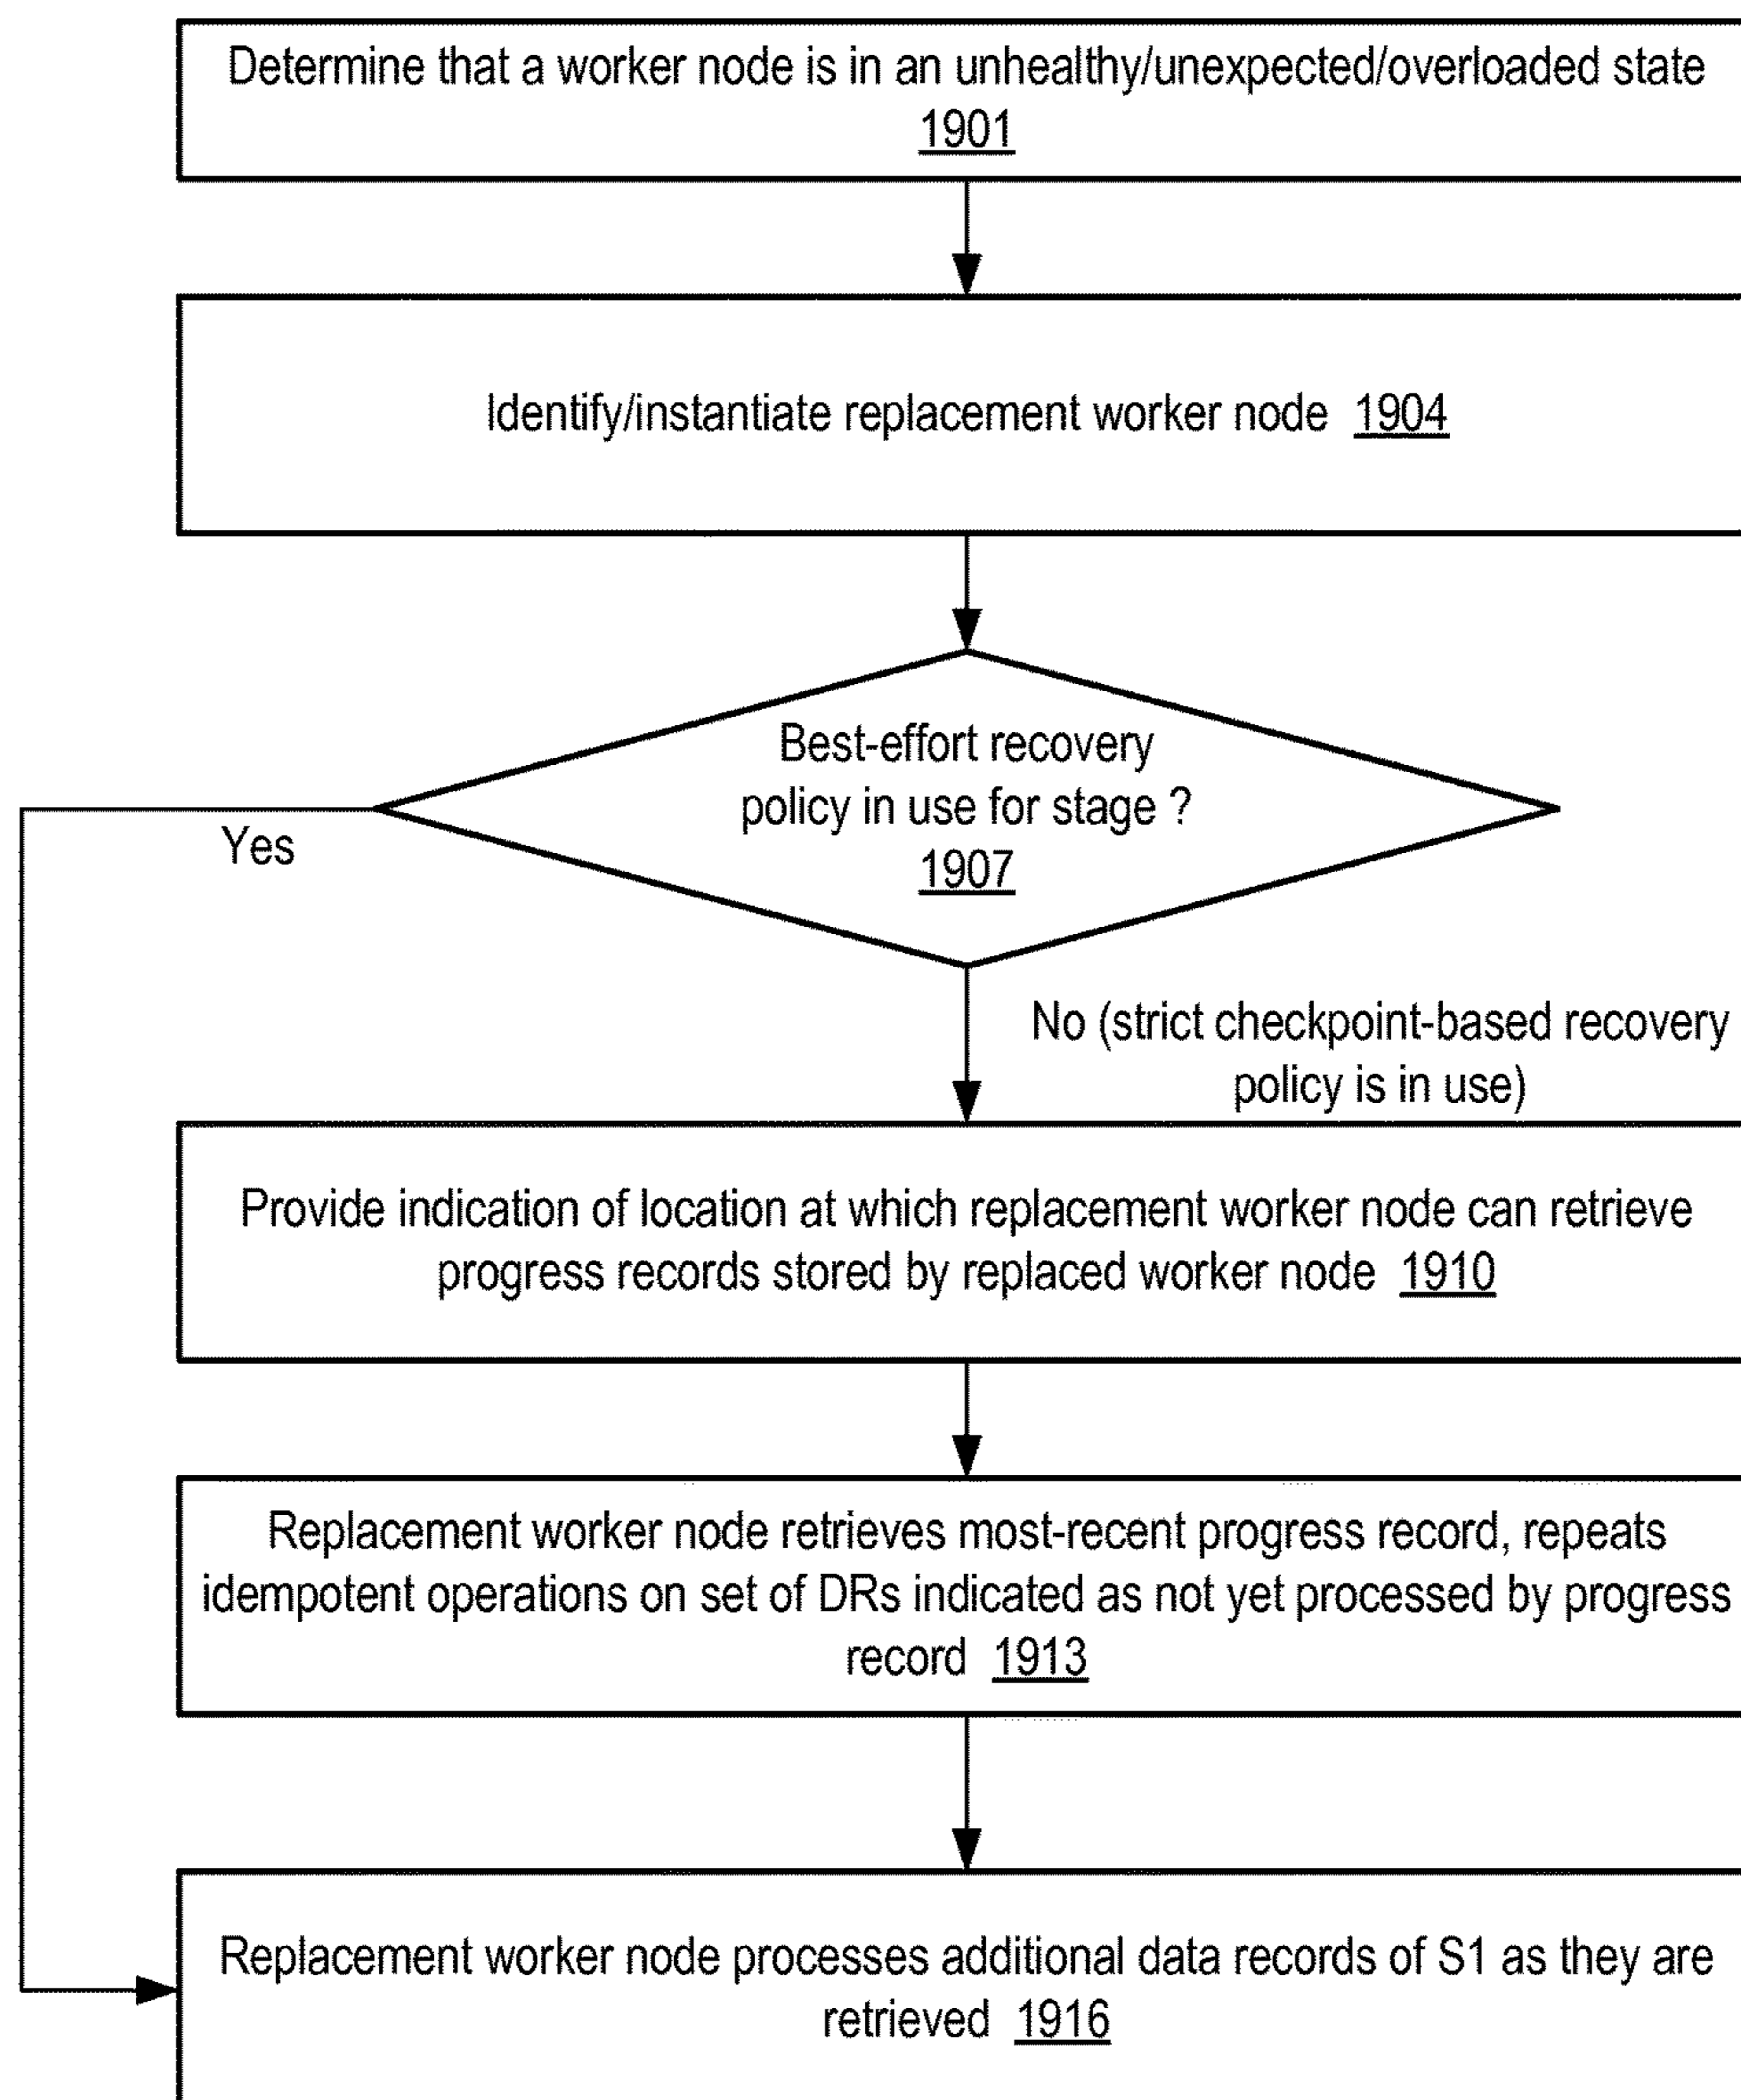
Determine that a worker node is in an unhealthy/unexpected/overloaded state 1901

Identify/instantiate replacement worker node 1904

Best-effort recovery policy in use for stage ? 1907

Yes

No (strict checkpoint-based recovery policy is in use)

Provide indication of location at which replacement worker node can retrieve progress records stored by replaced worker node 1910

Replacement worker node retrieves most-recent progress record, repeats idempotent operations on set of DRs indicated as not yet processed by progress record 1913

Replacement worker node processes additional data records of S1 as they are retrieved 1916